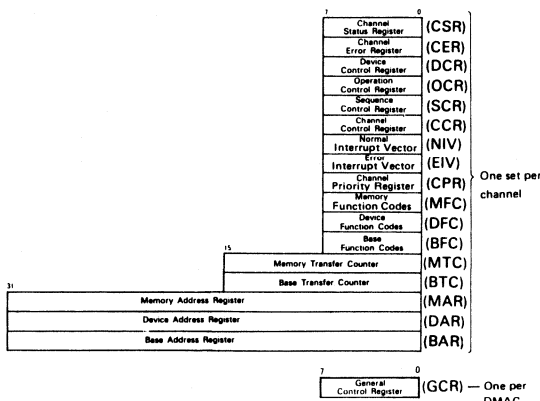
7 0

Channel Status Register (CSR)

Channel Error Register (CER)

Device Control Register (DCR)

Operation Control Register (OCR)

Sequence Control Register (SCR)

Channel Control Register (CCR)

Normal Interrupt Vector (NIV)

Error Interrupt Vector (EIV)

Channel Priority Register (CPR)

Memory Function Codes (MFC)

Device Function Codes (DFC)

Base Function Codes (BFC)

One set per channel

15

Memory Transfer Counter (MTC)

Base Transfer Counter (BTC)

31

Memory Address Register (MAR)

Device Address Register (DAR)

Base Address Register (BAR)

7 0

General Control Register (GCR) — One per DMAC